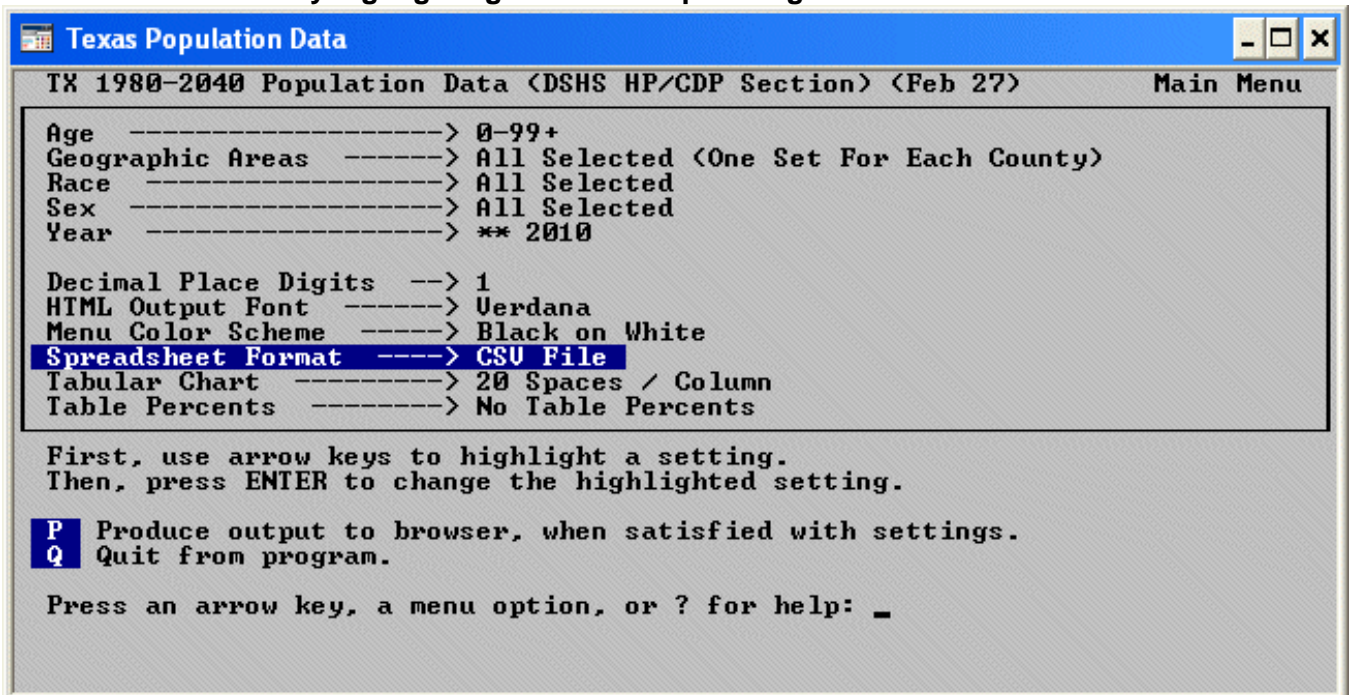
Texas Population Data

TX 1980-2040 Population Data (DSHS HP/CDP Section) (Feb 27) Main Menu

Age -------------------> 0-99+
Geographic Areas ------> All Selected (One Set For Each County)
Race ------------------> All Selected
Sex -------------------> All Selected
Year ------------------> ** 2010

Decimal Place Digits --> 1
HTML Output Font ------> Verdana
Menu Color Scheme -----> Black on White
Spreadsheet Format ----> CSV File
Tabular Chart ---------> 20 Spaces / Column
Table Percents --------> No Table Percents

First, use arrow keys to highlight a setting.
Then, press ENTER to change the highlighted setting.

P Produce output to browser, when satisfied with settings.
Q Quit from program.

Press an arrow key, a menu option, or ? for help: _